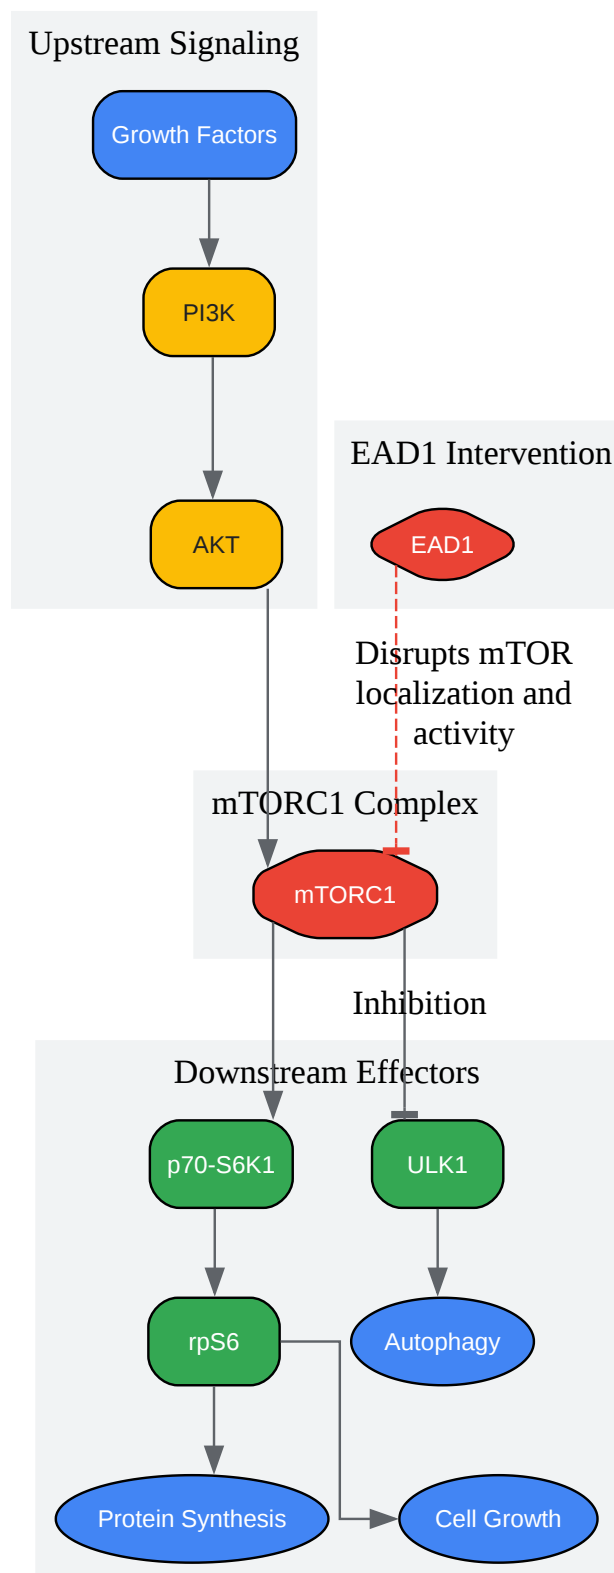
Upstream Signaling

Growth Factors

PI3K

AKT

EAD1 Intervention

EAD1

Disrupts mTOR localization and activity

mTORC1 Complex

mTORC1

Inhibition

Downstream Effectors

p70-S6K1

ULK1

rpS6

Autophagy

Protein Synthesis

Cell Growth